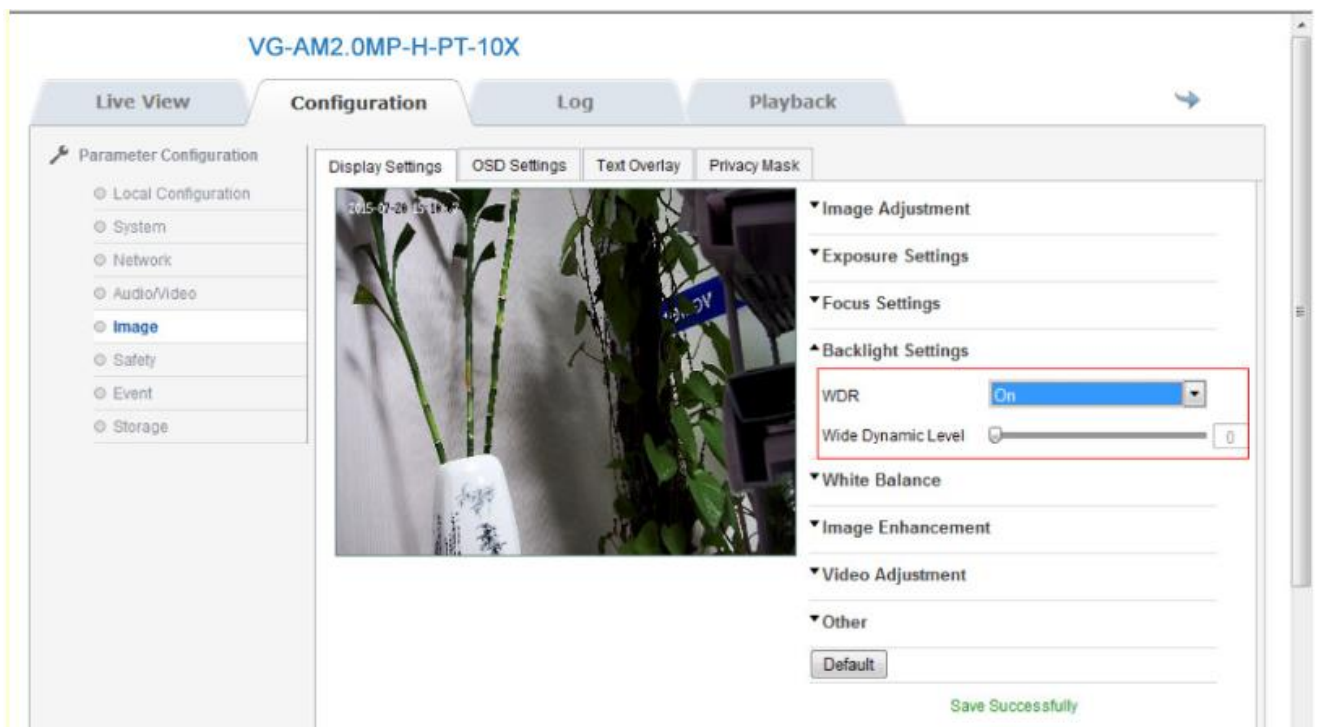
VG-AM2.0MP-H-PT-10X

Live View
Configuration
Log
Playback

Parameter Configuration
Local Configuration
System
Network
Audio/Video
Image
Safety
Event
Storage

Display Settings
OSD Settings
Text Overlay
Privacy Mask

2015-07-20 15:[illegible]

Image Adjustment
Exposure Settings
Focus Settings
Backlight Settings
WDR
On
Wide Dynamic Level
0
White Balance
Image Enhancement
Video Adjustment
Other
Default
Save Successfully